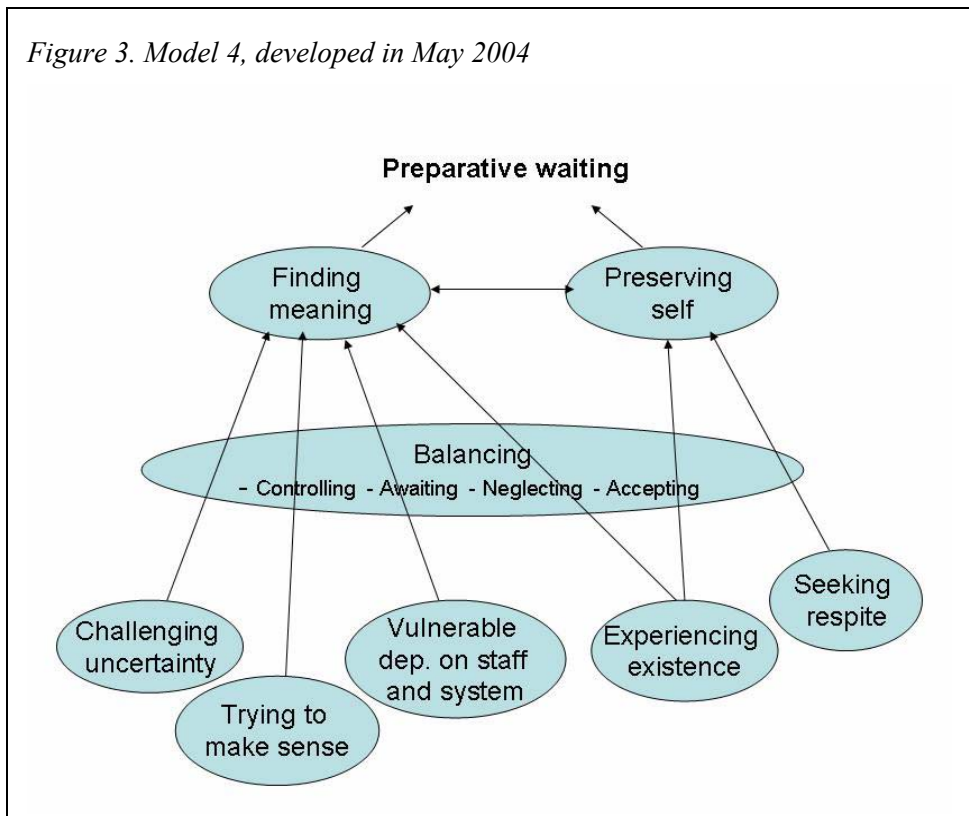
Figure 3. Model 4, developed in May 2004

Preparative waiting

Finding meaning

Preserving self

Balancing
- Controlling - Awaiting - Neglecting - Accepting

Challenging uncertainty

Trying to make sense

Vulnerable dep. on staff and system

Experiencing existence

Seeking respite